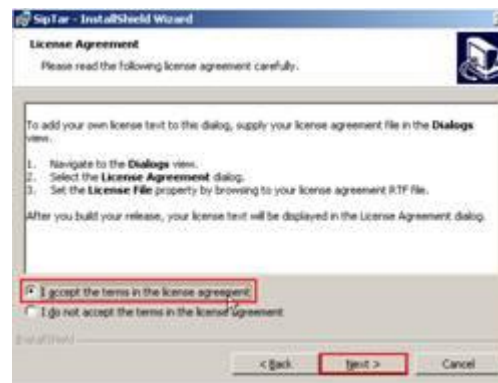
SipTar - InstallShield Wizard

License Agreement

Please read the following license agreement carefully.

To add your own license text to this dialog, supply your license agreement file in the Dialogs view.

1. Navigate to the Dialogs view.
2. Select the License Agreement dialog.
3. Set the License File property by browsing to your license agreement RTF file.

After you build your release, your license text will be displayed in the License Agreement dialog.

I accept the terms in the license agreement

I do not accept the terms in the license agreement

InstallShield

< Back

Next >

Cancel